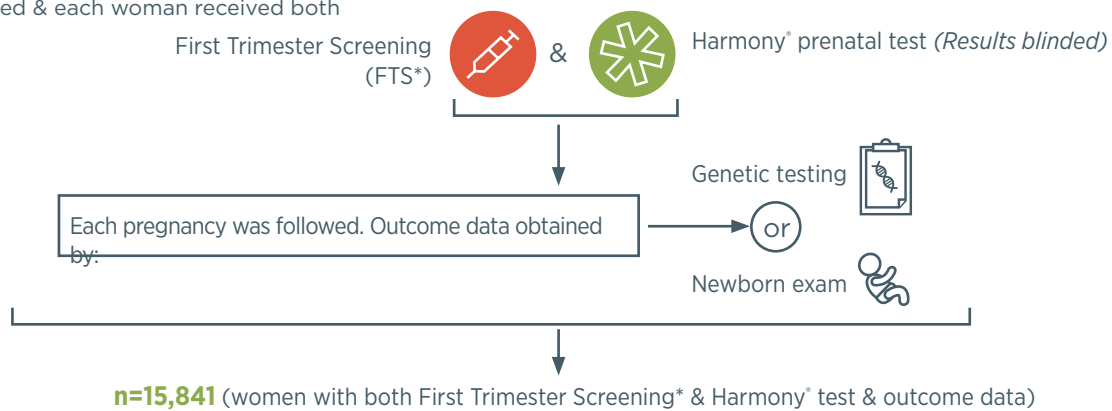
ed & each woman received both

First Trimester Screening (FTS*) & Harmony® prenatal test *(Results blinded)*

Each pregnancy was followed. Outcome data obtained by:

Genetic testing

or

Newborn exam

**n=15,841** (women with both First Trimester Screening* & Harmony® test & outcome data)